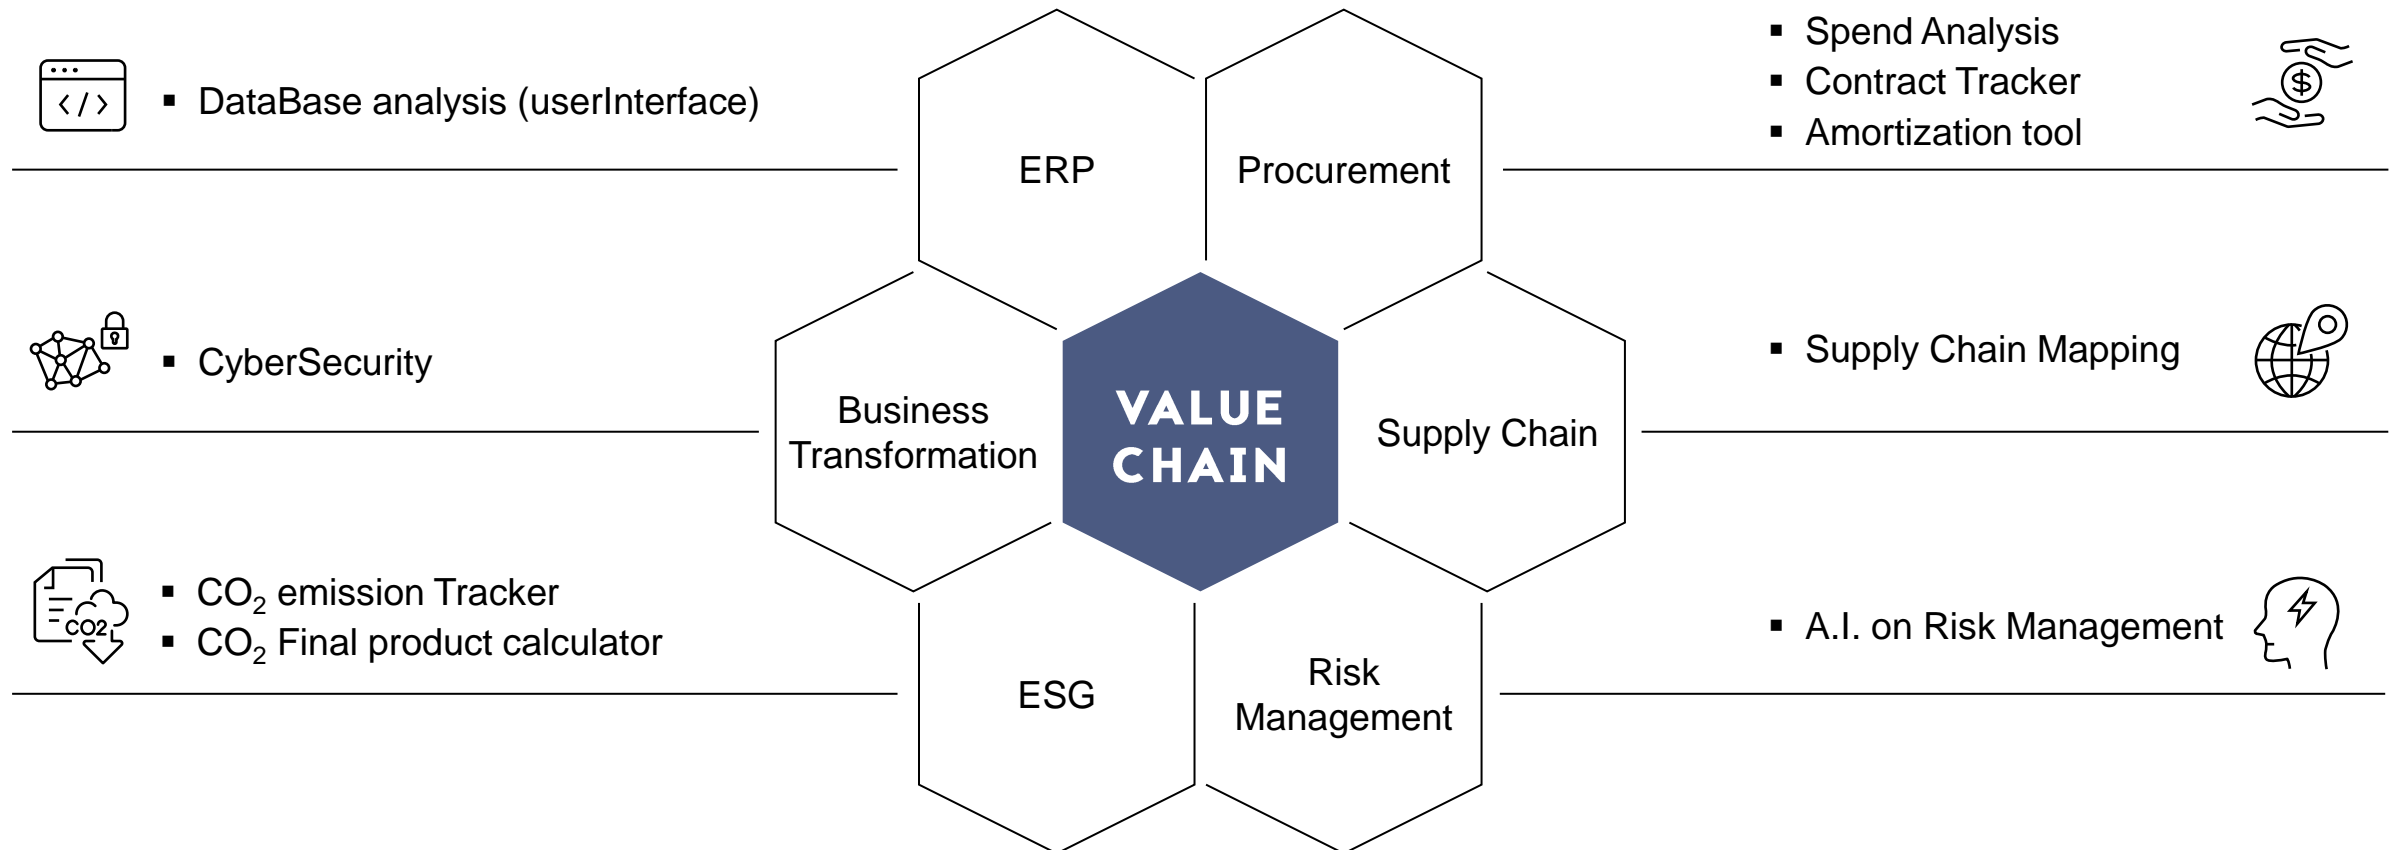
▪ DataBase analysis (userInterface)

ERP

Procurement

▪ Spend Analysis
▪ Contract Tracker
▪ Amortization tool

▪ CyberSecurity

Business Transformation

VALUE CHAIN

Supply Chain

▪ Supply Chain Mapping

CO2

▪ $CO_2$ emission Tracker
▪ $CO_2$ Final product calculator

ESG

Risk Management

▪ A.I. on Risk Management